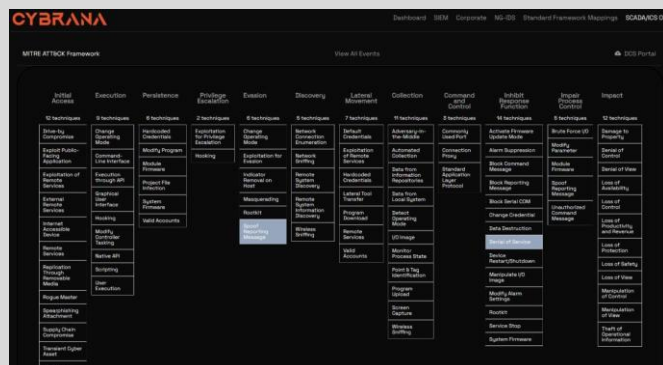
CYBRANA

Dashboard SIEM Corporate NG-IDS Standard Framework Mappings SCADA/ICS G

MITRE ATT&CK Framework

View All Events

DCS Portal

| Initial Access | Execution | Persistence | Privilege Escalation | Evasion | Discovery | Lateral Movement | Collection | Command and Control | Inhibit Response Function | Impair Process Control | Impact |
|---|---|---|---|---|---|---|---|---|---|---|---|
| 12 techniques | 10 techniques | 6 techniques | 2 techniques | 6 techniques | 5 techniques | 7 techniques | 11 techniques | 3 techniques | 14 techniques | 5 techniques | 12 techniques |
| Drive-by Compromise | Change Operating Mode | Hardcoded Credentials | Exploitation for Privilege Escalation | Change Operating Mode | Network Connection Enumeration | Default Credentials | Adversary-in-the-Middle | Commonly Used Port | Activate Firmware Update Mode | Brute Force I/O | Damage to Property |
| Exploit Public-Facing Application | Command-Line Interface | Modify Program | Hooking | Exploitation for Evasion | Network Sniffing | Exploitation of Remote Services | Automated Collection | Connection Proxy | Alarm Suppression | Modify Parameter | Denial of Control |
| Exploitation of Remote Services | Execution through API | Module Firmware | | Indicator Removal on Host | Remote System Discovery | Hardcoded Credentials | Data from Information Repositories | Standard Application Layer Protocol | Block Command Message | Module Firmware | Denial of View |
| External Remote Services | Graphical User Interface | Project File Infection | | Masquerading | Remote System Information Discovery | Lateral Tool Transfer | Data from Local System | | Block Reporting Message | Spoof Reporting Message | Loss of Availability |
| Internet Accessible Device | Hooking | System Firmware | | Rootkit | Wireless Sniffing | Program Download | Detect Operating Mode | | Block Serial COM | Unauthorized Command Message | Loss of Control |
| Remote Services | Modify Controller Tasking | Valid Accounts | | Spoof Reporting Message | | Remote Services | I/O Image | | Change Credential | | Loss of Productivity and Revenue |
| Replication Through Removable Media | Native API | | | | | Valid Accounts | Monitor Process State | | Data Destruction | | Loss of Protection |
| Rogue Master | Scripting | | | | | | Point & Tag Identification | | Denial of Service | | Loss of Safety |
| Spearphishing Attachment | User Execution | | | | | | Program Upload | | Device Restart/Shutdown | | Loss of View |
| Supply Chain Compromise | | | | | | | Screen Capture | | Manipulate I/O Image | | Manipulation of Control |
| Transient Cyber Asset | | | | | | | Wireless Sniffing | | Modify Alarm Settings | | Manipulation of View |
| | | | | | | | | | Rootkit | | Theft of Operational Information |
| | | | | | | | | | Service Stop | | |
| | | | | | | | | | System Firmware | | |